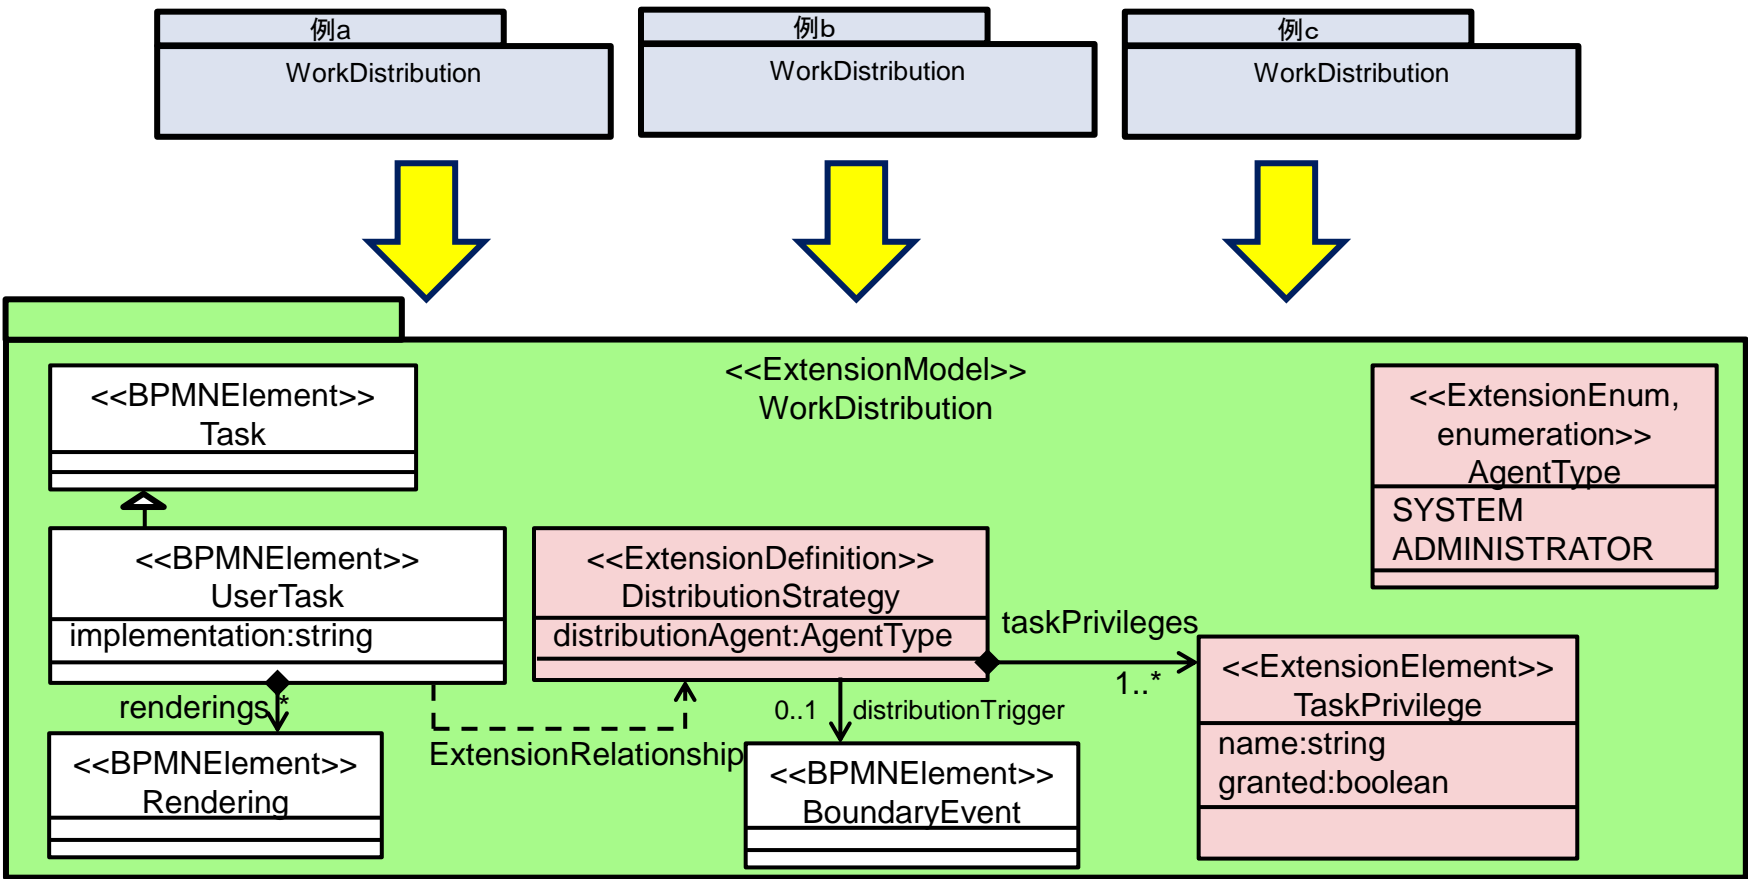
例a
WorkDistribution

例b
WorkDistribution

例c
WorkDistribution

<<ExtensionModel>>
WorkDistribution

<<BPMNElement>>
Task

<<BPMNElement>>
UserTask
implementation:string

renderings
*

<<BPMNElement>>
Rendering

ExtensionRelationship

<<ExtensionDefinition>>
DistributionStrategy
distributionAgent:AgentType

taskPrivileges
1..*

0..1
distributionTrigger

<<BPMNElement>>
BoundaryEvent

<<ExtensionEnum, enumeration>>
AgentType
SYSTEM
ADMINISTRATOR

<<ExtensionElement>>
TaskPrivilege
name:string
granted:boolean